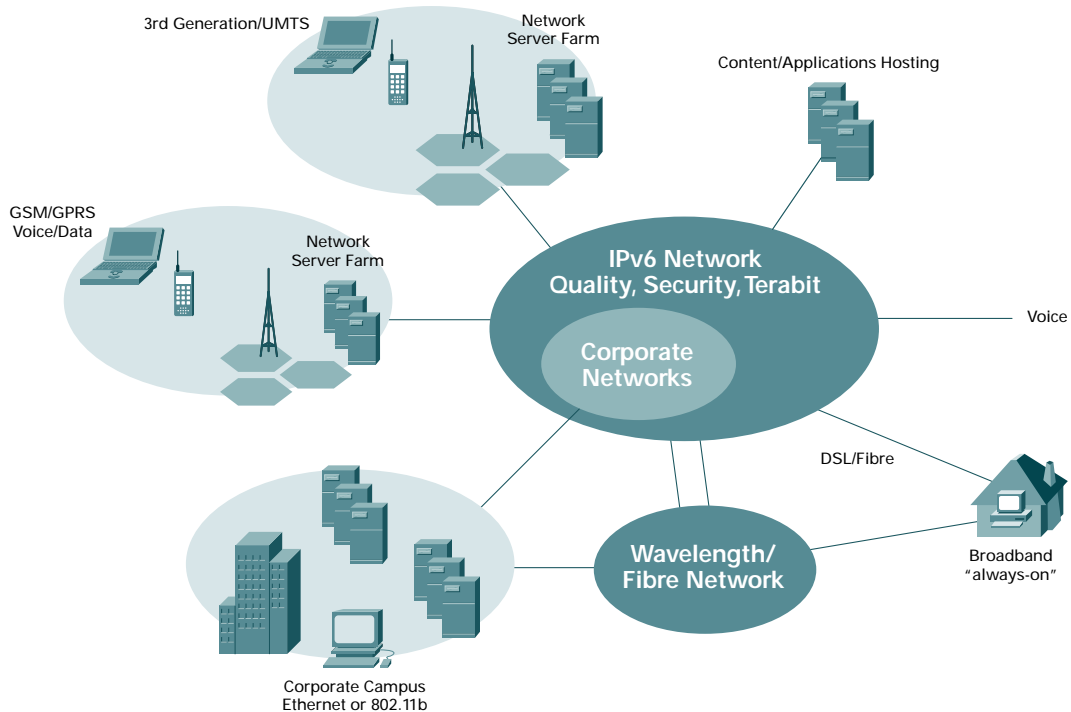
3rd Generation/UMTS

Network Server Farm

Content/Applications Hosting

GSM/GPRS Voice/Data

Network Server Farm

IPv6 Network Quality, Security, Terabit

Voice

Corporate Networks

DSL/Fibre

Wavelength/ Fibre Network

Broadband "always-on"

Corporate Campus Ethernet or 802.11b